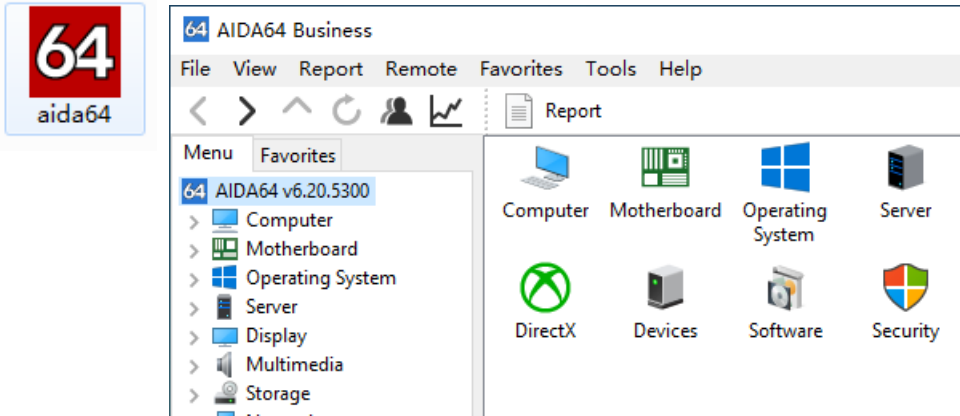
64
aida64

64 AIDA64 Business

File View Report Remote Favorites Tools Help

Report

Menu Favorites

64 AIDA64 v6.20.5300
Computer
Motherboard
Operating System
Server
Display
Multimedia
Storage
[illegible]

Computer
Motherboard
Operating System
Server
DirectX
Devices
Software
Security